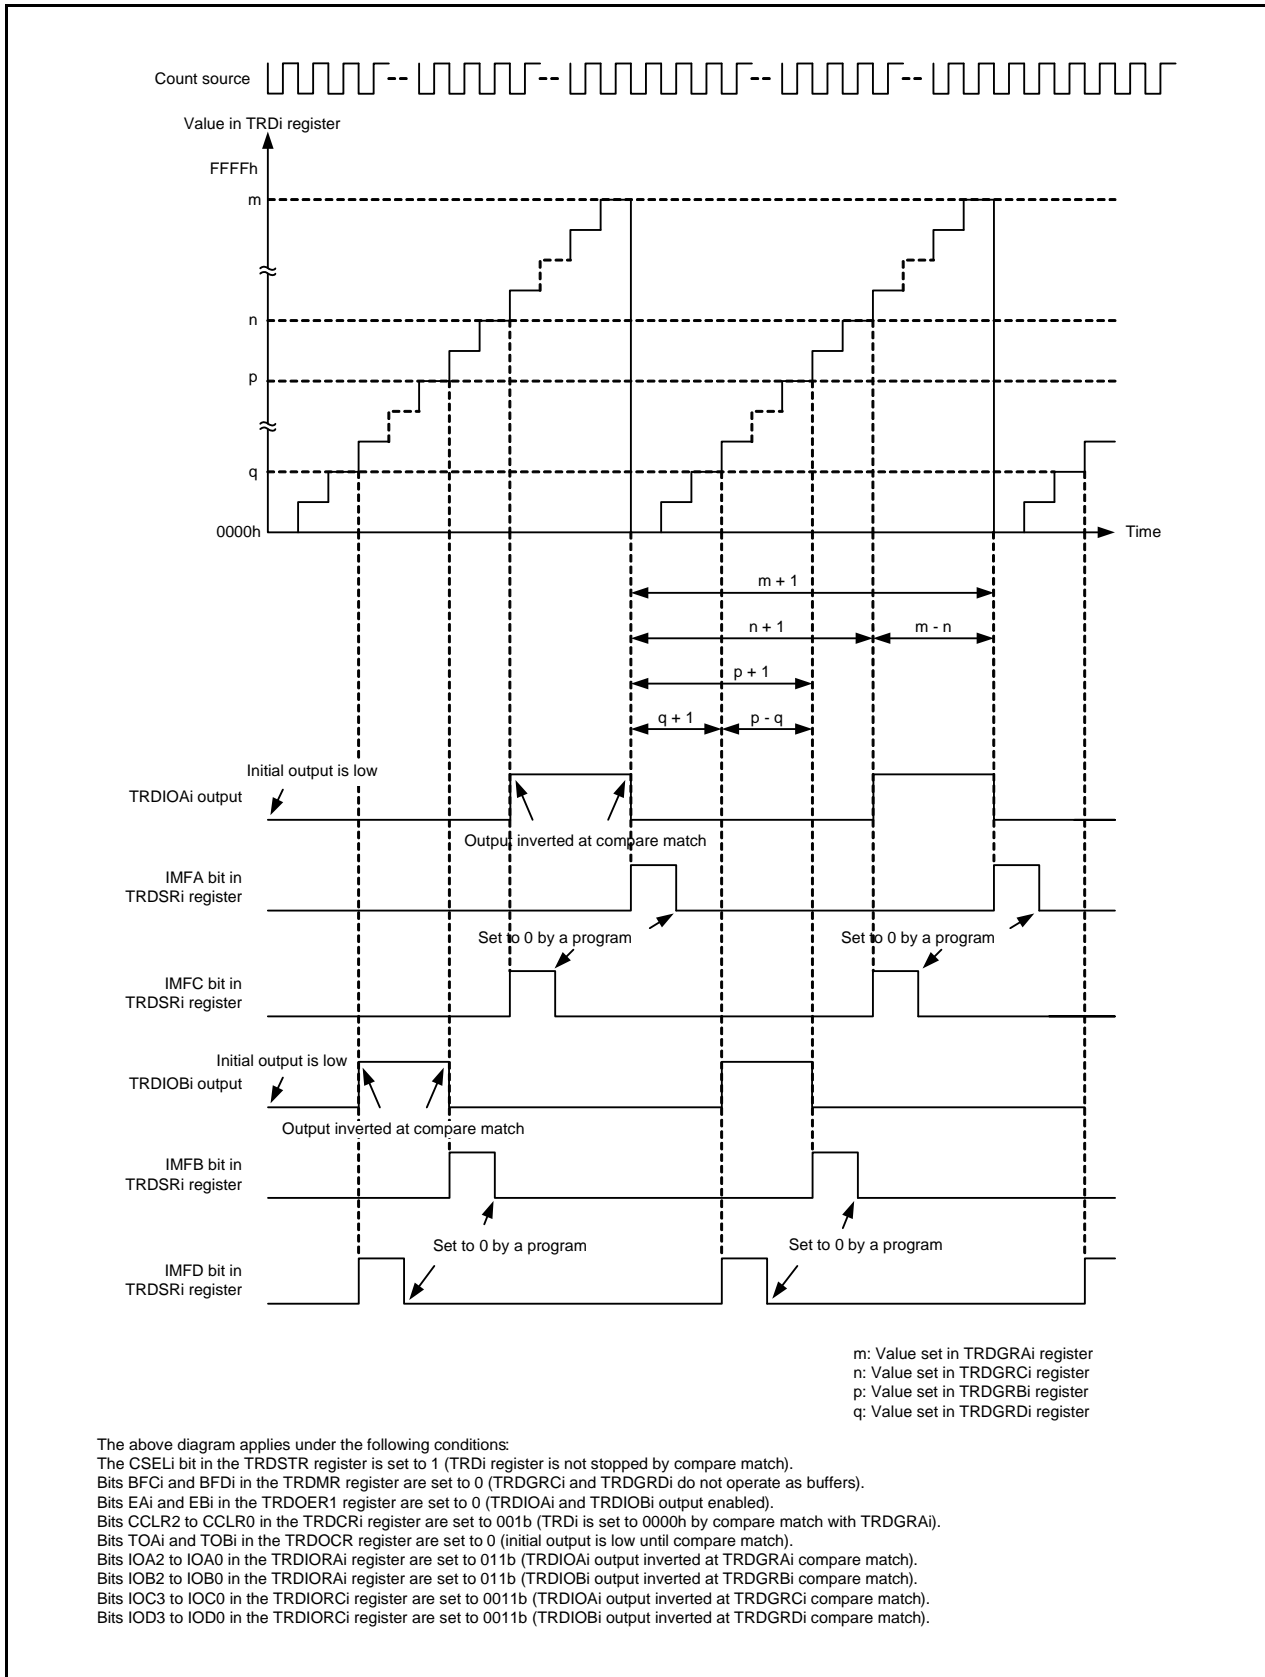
Count source

Value in TRDi register

FFFFh

m

n

p

q

0000h

Time

m + 1

n + 1

m - n

p + 1

q + 1

p - q

Initial output is low

TRDIOAi output

Output inverted at compare match

IMFA bit in TRDSRi register

Set to 0 by a program

Set to 0 by a program

IMFC bit in TRDSRi register

Initial output is low

TRDIOBi output

Output inverted at compare match

IMFB bit in TRDSRi register

Set to 0 by a program

Set to 0 by a program

IMFD bit in TRDSRi register

m: Value set in TRDGRAi register
n: Value set in TRDGRCi register
p: Value set in TRDGRBi register
q: Value set in TRDGRDi register

The above diagram applies under the following conditions:
The CSELi bit in the TRDSTR register is set to 1 (TRDi register is not stopped by compare match).
Bits BFCi and BFDi in the TRDMR register are set to 0 (TRDGRCi and TRDGRDi do not operate as buffers).
Bits EAi and EBi in the TRDOER1 register are set to 0 (TRDIOAi and TRDIOBi output enabled).
Bits CCLR2 to CCLR0 in the TRDCRi register are set to 001b (TRDi is set to 0000h by compare match with TRDGRAi).
Bits TOAi and TOBi in the TRDOCR register are set to 0 (initial output is low until compare match).
Bits IOA2 to IOA0 in the TRDIORAi register are set to 011b (TRDIOAi output inverted at TRDGRAi compare match).
Bits IOB2 to IOB0 in the TRDIORAi register are set to 011b (TRDIOBi output inverted at TRDGRBi compare match).
Bits IOC3 to IOC0 in the TRDIORCi register are set to 0011b (TRDIOAi output inverted at TRDGRCi compare match).
Bits IOD3 to IOD0 in the TRDIORCi register are set to 0011b (TRDIOBi output inverted at TRDGRDi compare match).